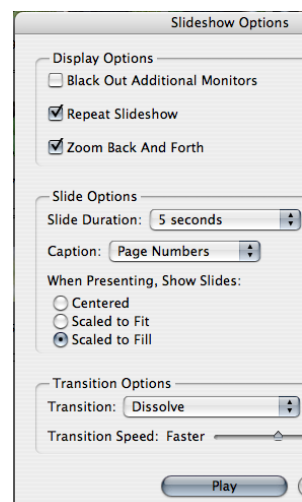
Slideshow Options

Display Options
Black Out Additional Monitors
Repeat Slideshow
Zoom Back And Forth

Slide Options
Slide Duration: 5 seconds
Caption: Page Numbers
When Presenting, Show Slides:
Centered
Scaled to Fit
Scaled to Fill

Transition Options
Transition: Dissolve
Transition Speed: Faster

Play